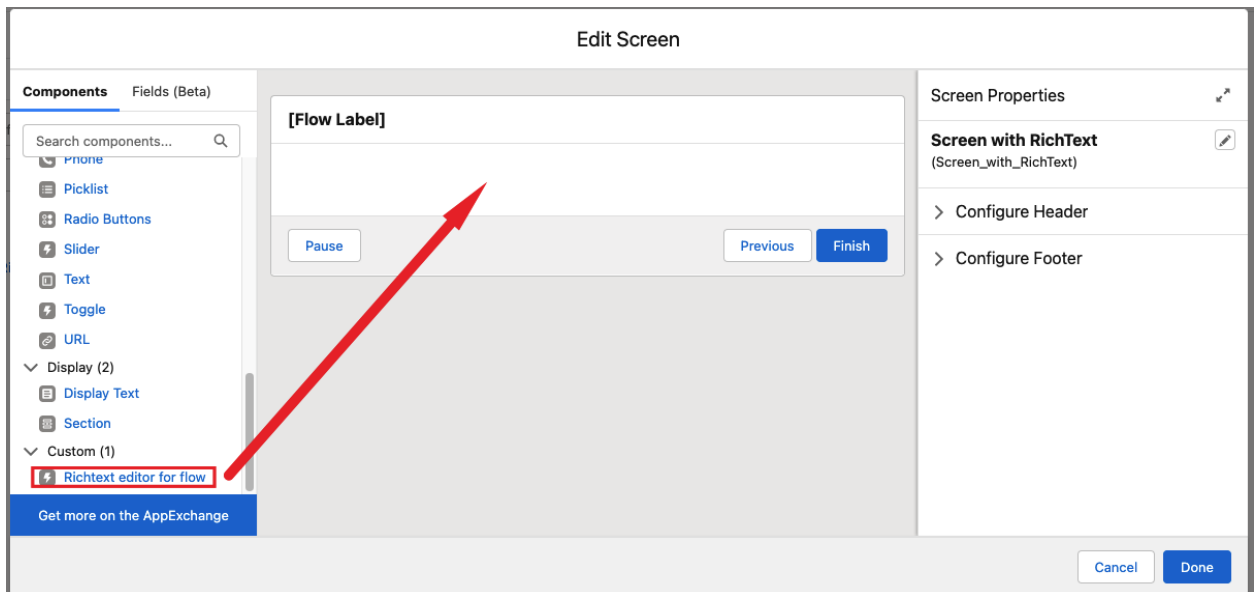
Edit Screen

Components
Fields (Beta)

Search components...

Phone
Picklist
Radio Buttons
Slider
Text
Toggle
URL
Display (2)
Display Text
Section
Custom (1)
Richtext editor for flow

Get more on the AppExchange

[Flow Label]

Pause
Previous
Finish

Screen Properties

Screen with RichText
(Screen_with_RichText)

Configure Header

Configure Footer

Cancel
Done